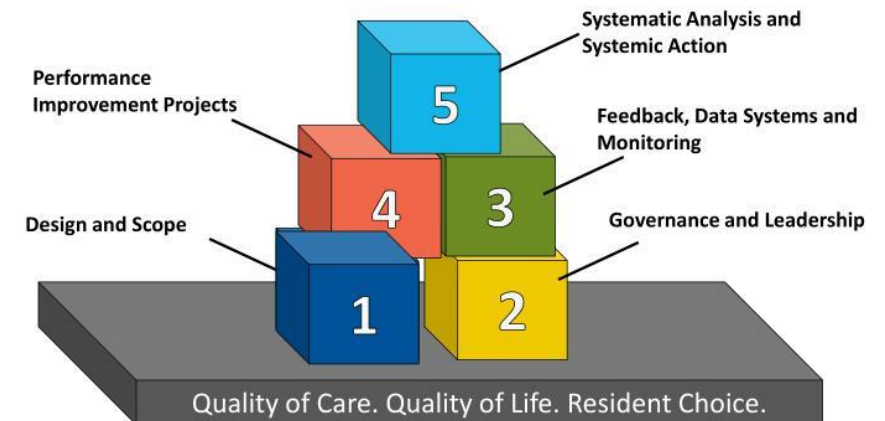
Systematic Analysis and Systemic Action

Performance Improvement Projects

5

Feedback, Data Systems and Monitoring

4

3

Design and Scope

Governance and Leadership

1

2

Quality of Care. Quality of Life. Resident Choice.